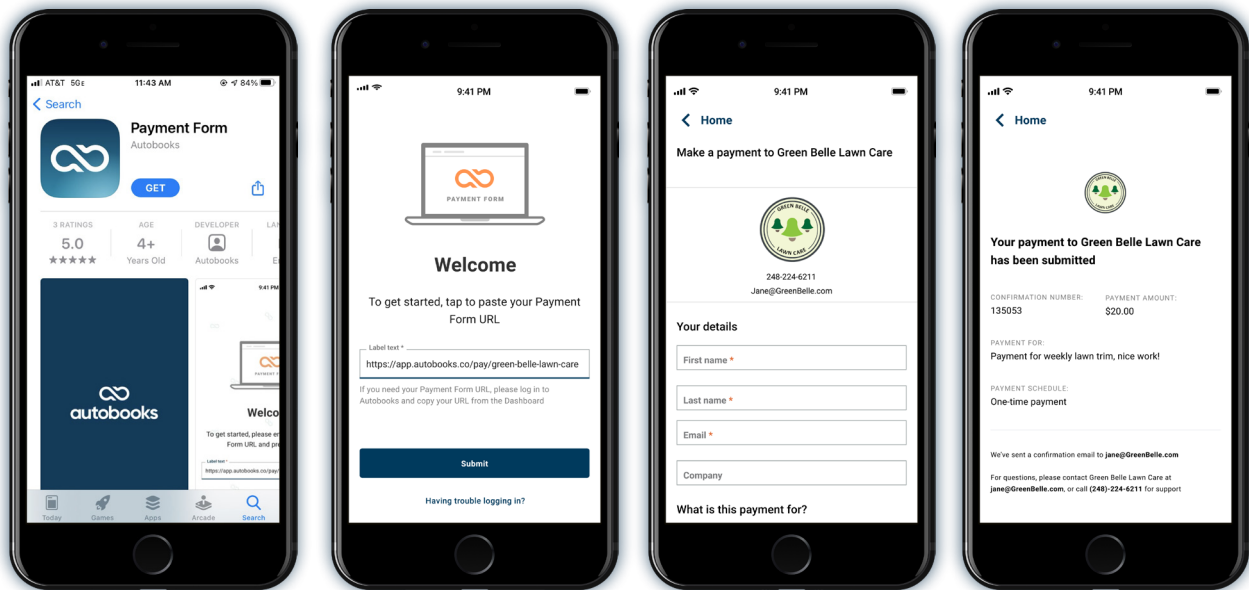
AT&T 5G 11:43 AM 84%

< Search

Payment Form
Autobooks

GET

3 RATINGS
5.0
★★★★★

AGE
4+
Years Old

DEVELOPER
Autobooks

LA
E

autobooks

9:41 PM

PAYMENT FORM

Welco

To get started, please en Form URL and pre

Label text *
https://app.autobooks.co/pay/

Today Games Apps Arcade Search

9:41 PM

PAYMENT FORM

Welcome

To get started, tap to paste your Payment Form URL

Label text *
https://app.autobooks.co/pay/green-belle-lawn-care

If you need your Payment Form URL, please log in to Autobooks and copy your URL from the Dashboard

Submit

Having trouble logging in?

9:41 PM

< Home

Make a payment to Green Belle Lawn Care

GREEN BELLE
LAWN CARE

248-224-6211
Jane@GreenBelle.com

Your details

First name *

Last name *

Email *

Company

What is this payment for?

9:41 PM

< Home

GREEN BELLE
LAWN CARE

Your payment to Green Belle Lawn Care has been submitted

CONFIRMATION NUMBER:
135053

PAYMENT AMOUNT:
$20.00

PAYMENT FOR:
Payment for weekly lawn trim, nice work!

PAYMENT SCHEDULE:
One-time payment

We've sent a confirmation email to jane@GreenBelle.com

For questions, please contact Green Belle Lawn Care at jane@GreenBelle.com, or call (248)-224-6211 for support